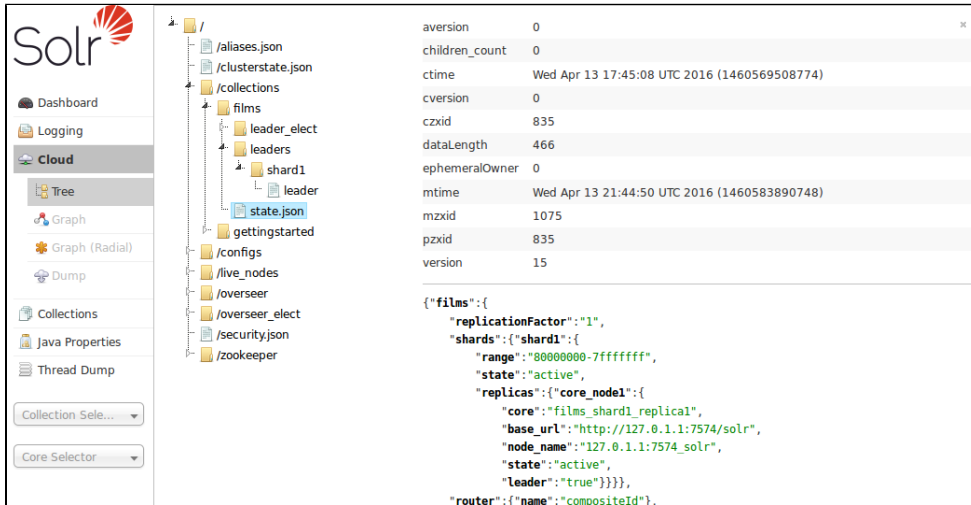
Solr

Dashboard
Logging
Cloud
Tree
Graph
Graph (Radial)
Dump
Collections
Java Properties
Thread Dump

Collection Sele...
Core Selector

/
/aliases.json
/clusterstate.json
/collections
films
leader_elect
leaders
shard1
leader
state.json
gettingstarted
/configs
/live_nodes
/overseer
/overseer_elect
/security.json
/zookeeper

| | |
|---|---|
| aversion | 0 |
| children_count | 0 |
| ctime | Wed Apr 13 17:45:08 UTC 2016 (1460569508774) |
| cversion | 0 |
| czxid | 835 |
| dataLength | 466 |
| ephemeralOwner | 0 |
| mtime | Wed Apr 13 21:44:50 UTC 2016 (1460583890748) |
| mzxid | 1075 |
| pzxid | 835 |
| version | 15 |

{"films":{
"replicationFactor":"1",
"shards":{"shard1":{
"range":"80000000-7fffffff",
"state":"active",
"replicas":{"core_node1":{
"core":"films_shard1_replica1",
"base_url":"http://127.0.1.1:7574/solr",
"node_name":"127.0.1.1:7574_solr",
"state":"active",
"leader":"true"}}}},
"router":{"name":"compositeId"},

×